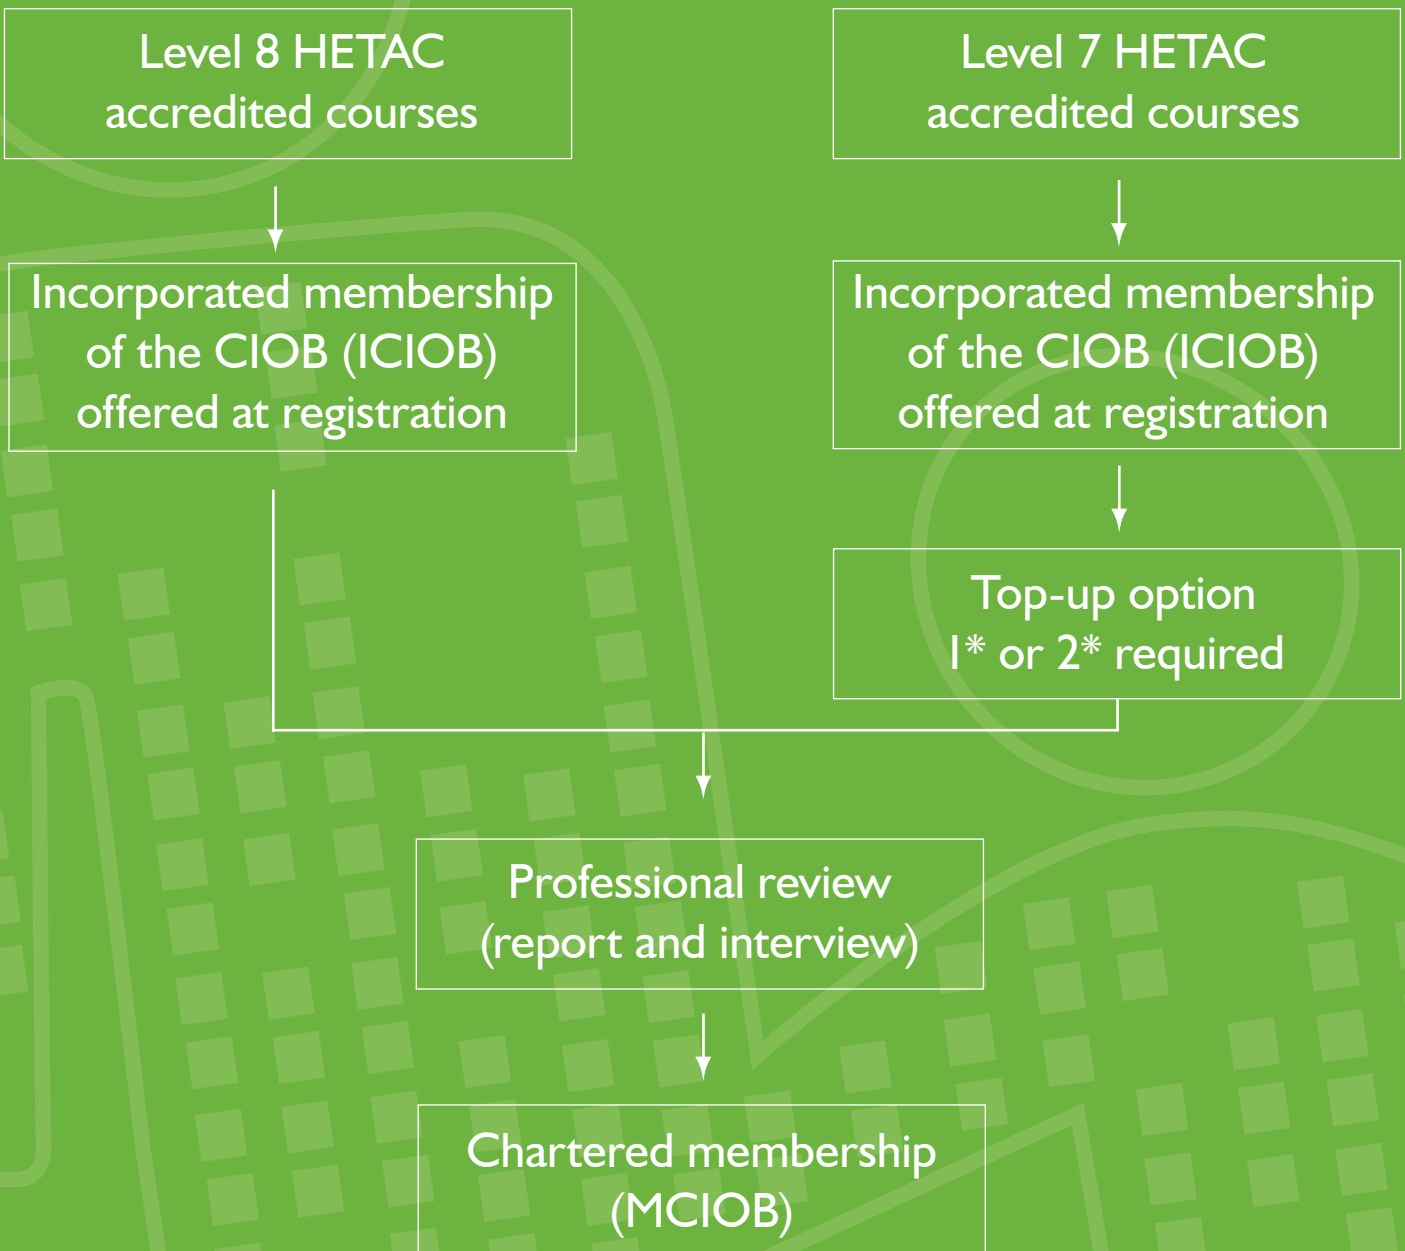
Level 8 HETAC accredited courses

Level 7 HETAC accredited courses

Incorporated membership of the CIOB (ICIOB) offered at registration

Incorporated membership of the CIOB (ICIOB) offered at registration

Top-up option 1* or 2* required

Professional review (report and interview)

Chartered membership (MCIOB)